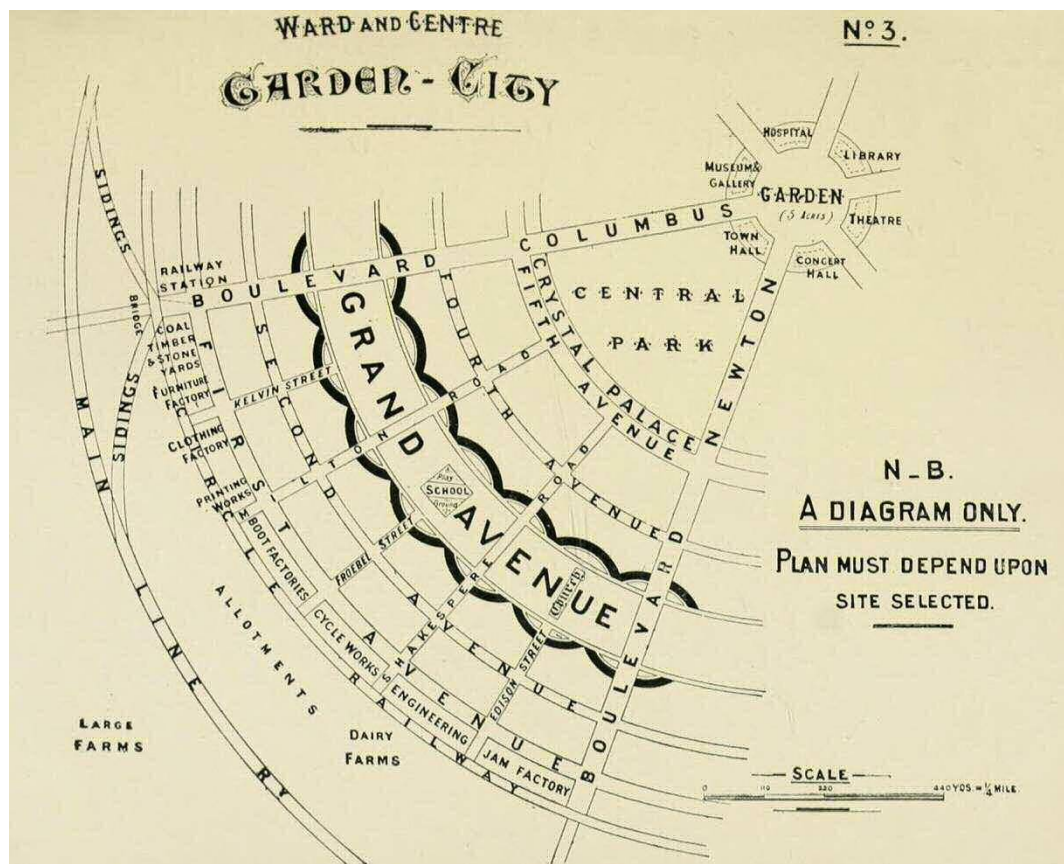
WARD AND CENTRE

GARDEN - CITY

N° 3.

HOSPITAL
LIBRARY
MUSEUM & GALLERY
GARDEN
(5 ACRES)
THEATRE
TOWN HALL
CONCERT HALL

COLUMBUS
BOULEVARD
RAILWAY STATION
SIDINGS
BRIDGE
COAL TIMBER & STONE YARDS
FURNITURE FACTORY
CLOTHING FACTORY
PRINTING WORKS
BOOT FACTORIES
CYCLE WORKS
ENGINEERING
JAM FACTORY
FIRST
SECOND
CIRCLE
KELVIN STREET
MILTON ROAD
GRAND AVENUE
SCHOOL
PLAY GROUND
CHURCH
FROEBEL STREET
SHAKESPEARE ROAD
EDISON STREET
FOURTH AVENUE
FIFTH AVENUE
CRYSTAL PALACE
CENTRAL PARK
NEWTON
BOULEVARD
AVENUE
AVENUE
MAIN LINE RY
SIDINGS
ALLOTMENTS
RAILWAY
LARGE FARMS
DAIRY FARMS

N.B.
A DIAGRAM ONLY.
PLAN MUST DEPEND UPON SITE SELECTED.

SCALE
0 110 330 440 YDS = $\frac{1}{4}$ MILE.